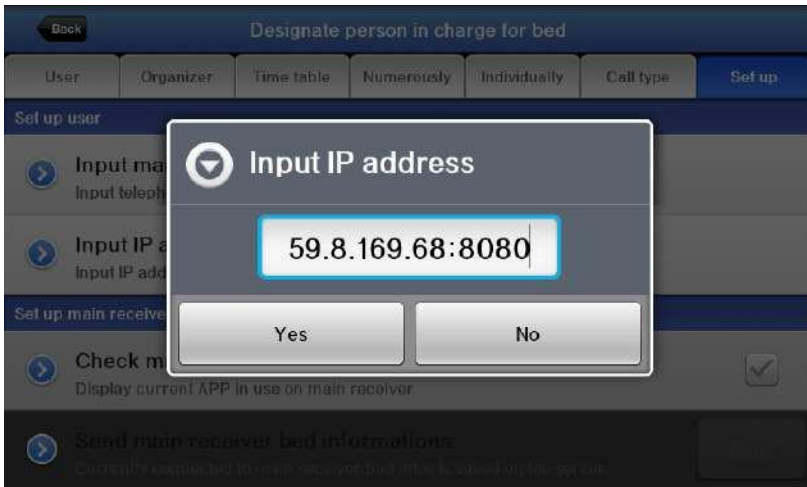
Back

Designate person in charge for bed

User

Organizer

Time table

Numerously

Individually

Call type

Set up

Set up user

Input ma

Input teleph

Input IP a

Input IP add

Set up main receive

Check m

Display current APP in use on main receiver

Send main receiver bed informations

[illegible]

Input IP address

59.8.169.68:8080

Yes

No